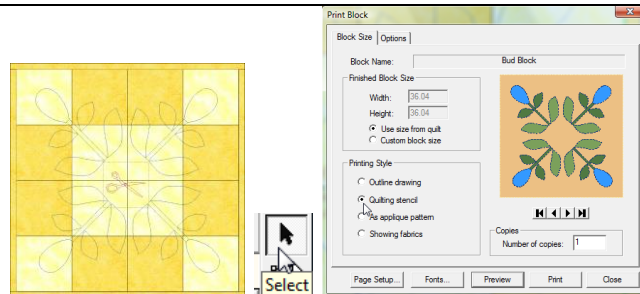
Select

Print Block

Block Size | Options

Block Name: Bud Block

Finished Block Size

Width: 36.04

Height: 36.04

Use size from quilt

Custom block size

Printing Style

Outline drawing

Quilting stencil

As applique pattern

Showing fabrics

Copies

Number of copies: 1

Page Setup... | Fonts... | Preview | Print | Close